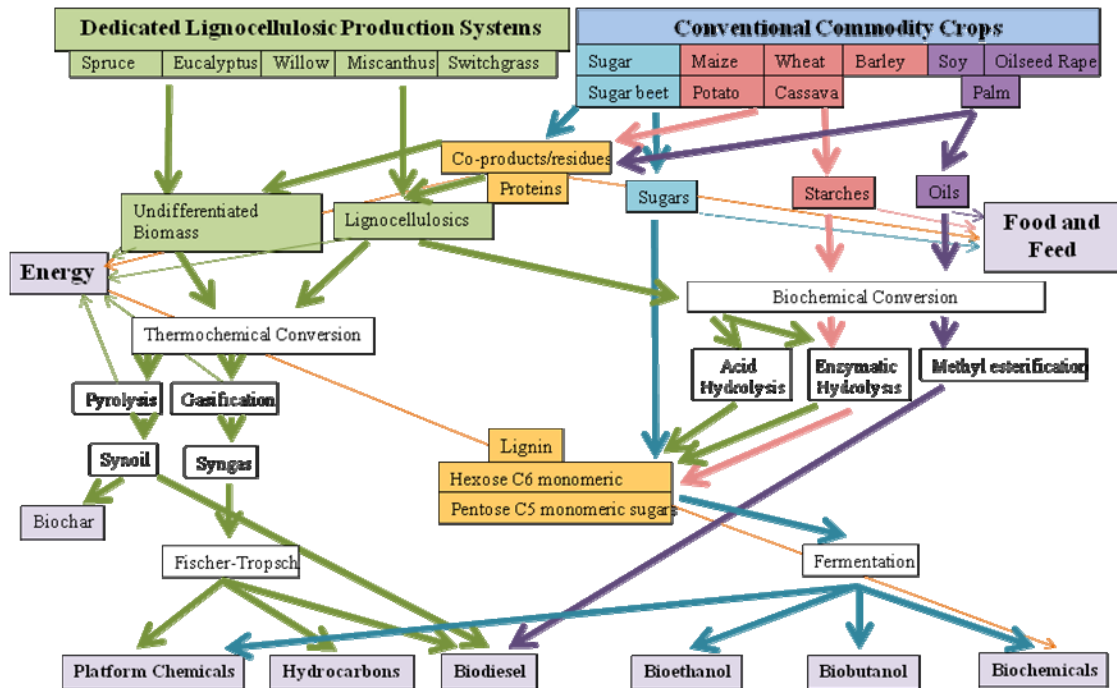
Dedicated Lignocellulosic Production Systems

Spruce | Eucalyptus | Willow | Miscanthus | Switchgrass

Conventional Commodity Crops

Sugar | Maize | Wheat | Barley | Soy | Oilseed Rape

Sugar beet | Potato | Cassava | Palm

Co-products/residues

Proteins

Sugars

Starches

Oils

Food and Feed

Undifferentiated Biomass

Lignocellulosics

Energy

Biochemical Conversion

Thermochemical Conversion

Acid Hydrolysis

Enzymatic Hydrolysis

Methyl esterification

Pyrolysis

Gasification

Synoil

Syngas

Lignin

Hexose C6 monomeric

Pentose C5 monomeric sugars

Biochar

Fischer-Tropsch

Fermentation

Platform Chemicals

Hydrocarbons

Biodiesel

Bioethanol

Biobutanol

Biochemicals